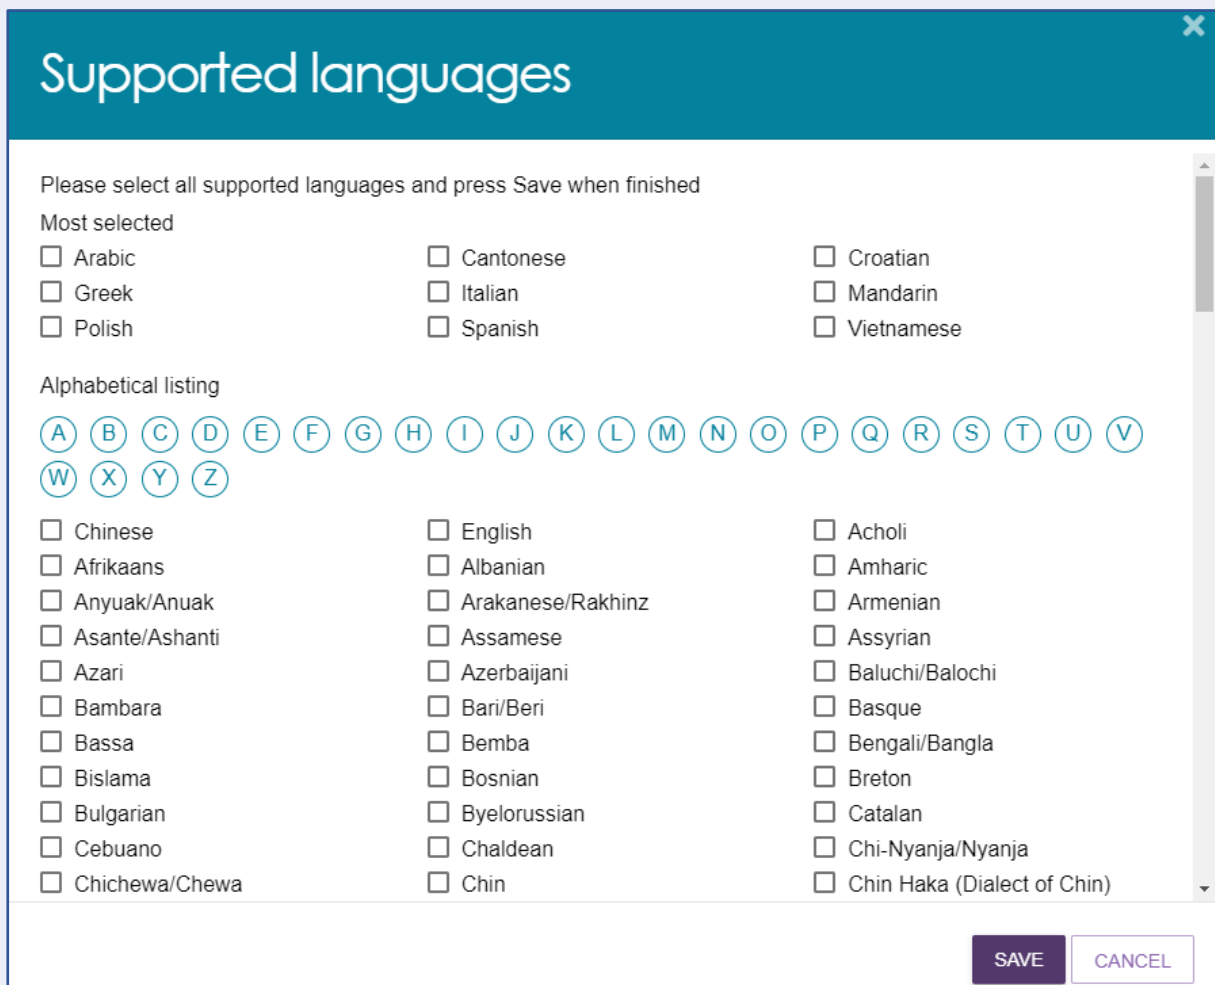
Supported languages

Please select all supported languages and press Save when finished

Most selected

Arabic
Cantonese
Croatian
Greek
Italian
Mandarin
Polish
Spanish
Vietnamese

Alphabetical listing

A B C D E F G H I J K L M N O P Q R S T U V W X Y Z

Chinese
English
Acholi
Afrikaans
Albanian
Amharic
Anyuak/Anuak
Arakanese/Rakhinz
Armenian
Asante/Ashanti
Assamese
Assyrian
Azari
Azerbaijani
Baluchi/Balochi
Bambara
Bari/Beri
Basque
Bassa
Bemba
Bengali/Bangla
Bislama
Bosnian
Breton
Bulgarian
Byelorussian
Catalan
Cebuano
Chaldean
Chi-Nyanja/Nyanja
Chichewa/Chewa
Chin
Chin Haka (Dialect of Chin)

SAVE
CANCEL